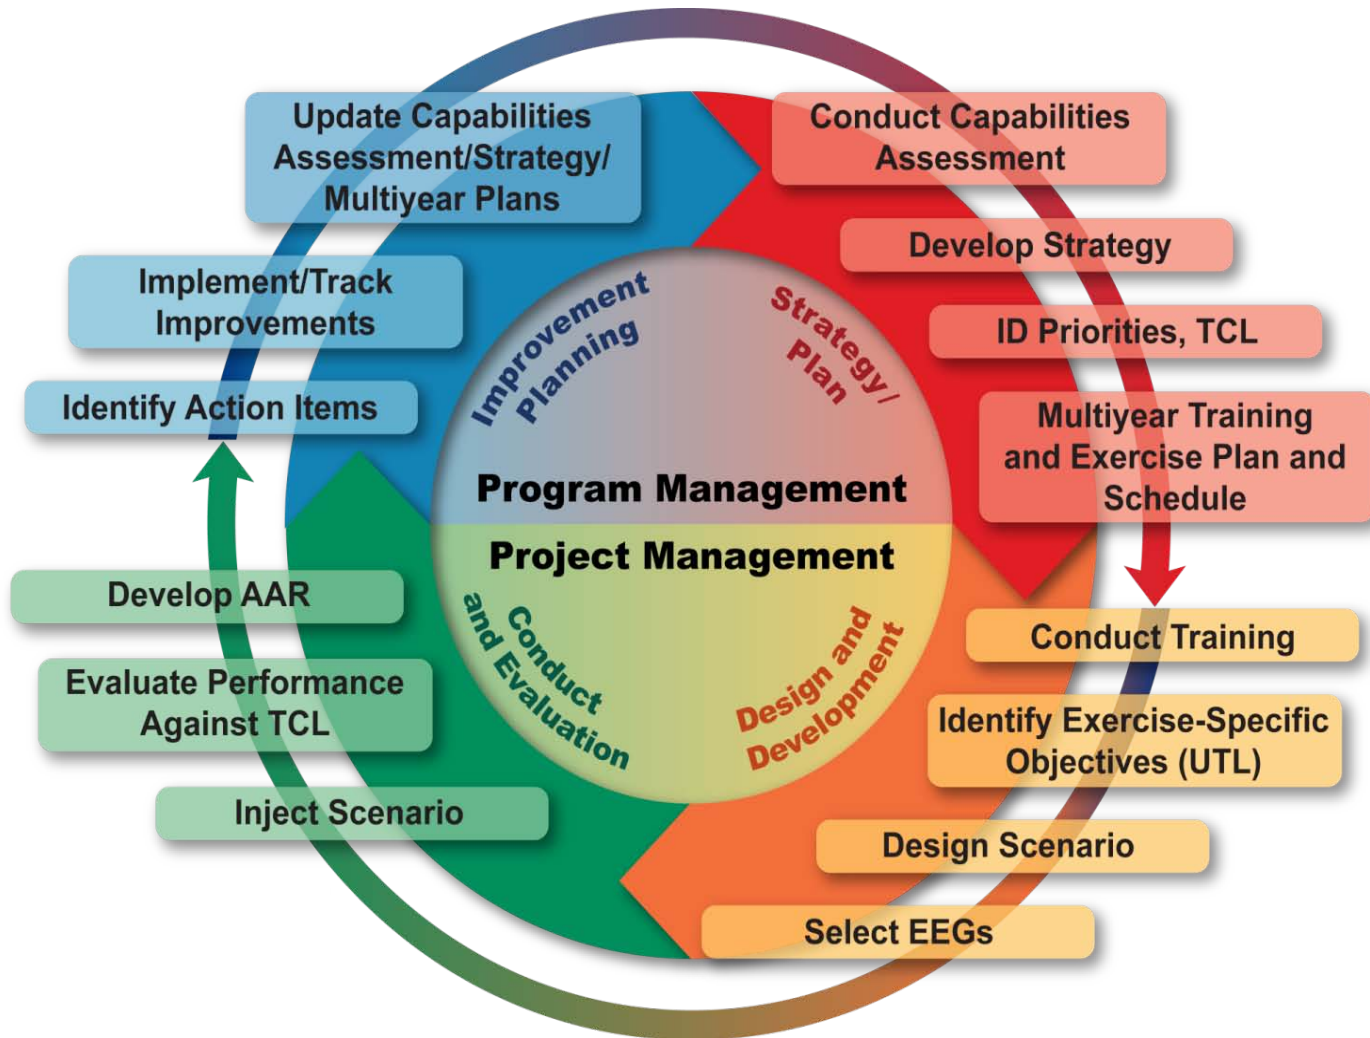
Update Capabilities Assessment/Strategy/ Multiyear Plans

Conduct Capabilities Assessment

Develop Strategy

ID Priorities, TCL

Multiyear Training and Exercise Plan and Schedule

Implement/Track Improvements

Identify Action Items

Improvement Planning

Strategy/ Plan

Program Management

Project Management

Conduct and Evaluation

Design and Development

Develop AAR

Evaluate Performance Against TCL

Inject Scenario

Conduct Training

Identify Exercise-Specific Objectives (UTL)

Design Scenario

Select EEGs